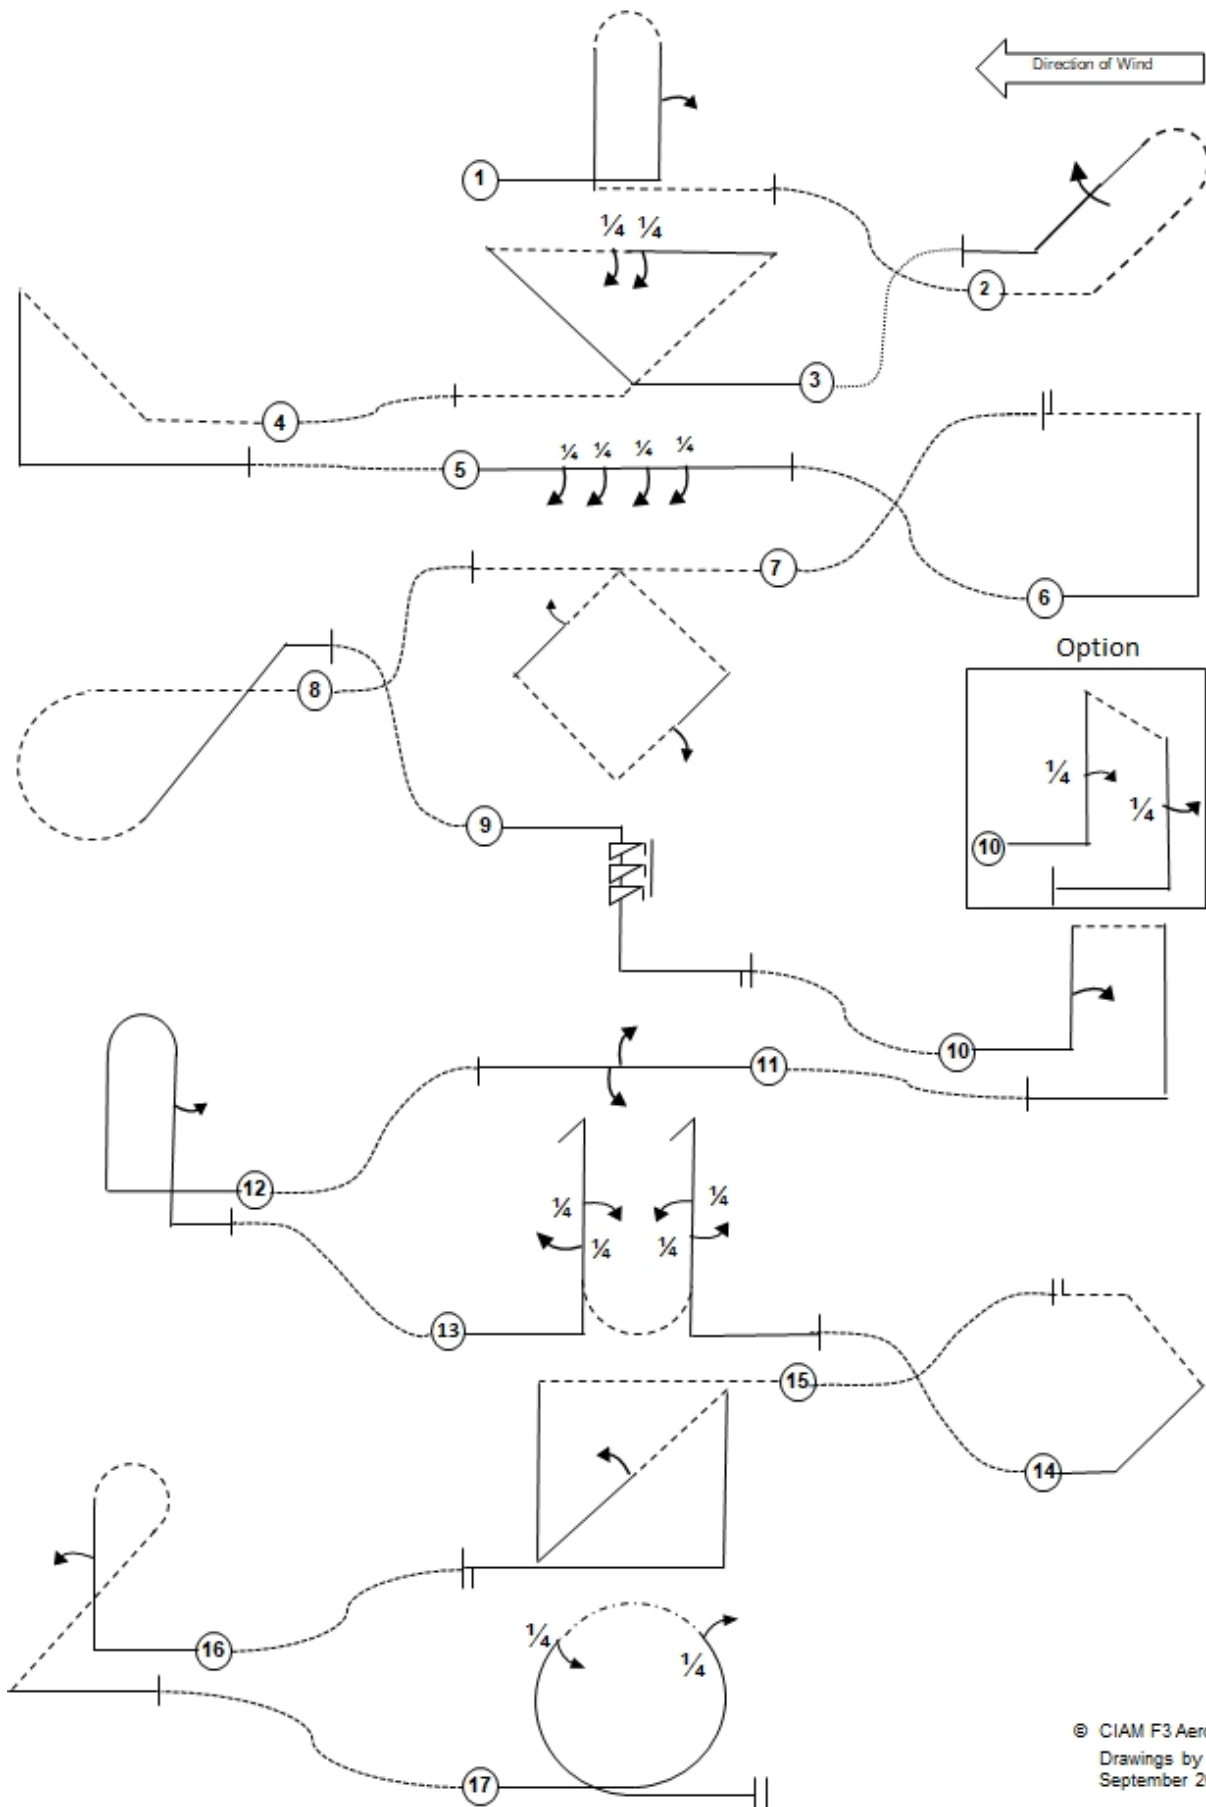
Direction of Wind

1

$\frac{1}{4}$ $\frac{1}{4}$

2

3

4

5

$\frac{1}{4}$ $\frac{1}{4}$ $\frac{1}{4}$ $\frac{1}{4}$

6

7

8

Option

$\frac{1}{4}$

$\frac{1}{4}$

10

9

10

11

12

$\frac{1}{4}$ $\frac{1}{4}$

$\frac{1}{4}$ $\frac{1}{4}$

13

15

14

16

$\frac{1}{4}$

$\frac{1}{4}$

17

© CIAM F3 Aer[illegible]
Drawings by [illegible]
September 2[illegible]